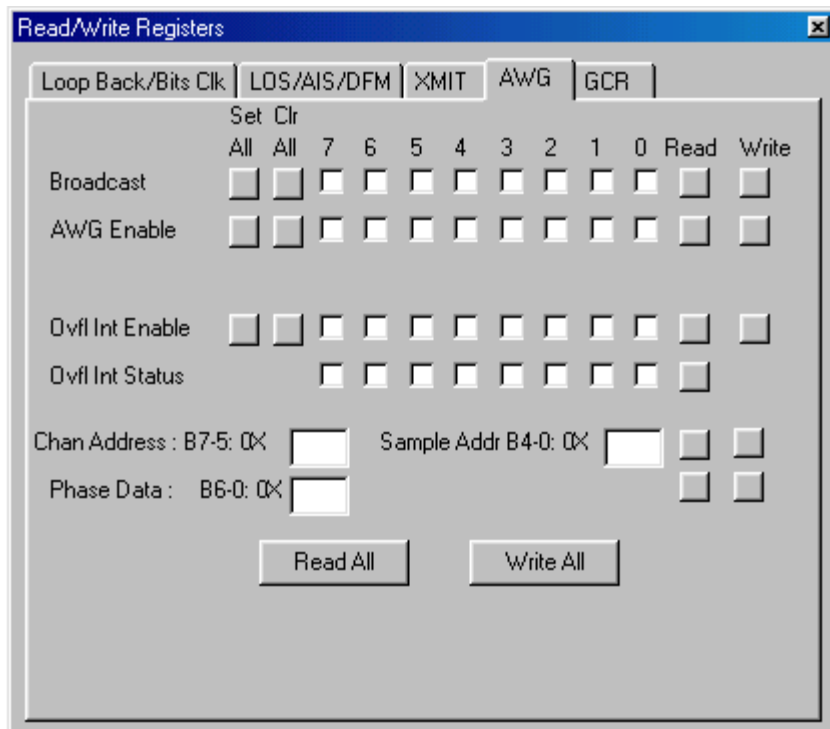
Read/Write Registers

Loop Back/Bits Clk | LOS/AIS/DFM | XMIT | AWG | GCR

Set All | Clr All | 7 | 6 | 5 | 4 | 3 | 2 | 1 | 0 | Read | Write

Broadcast

AWG Enable

Ovfl Int Enable

Ovfl Int Status

Chan Address : B7-5: 0X

Sample Addr B4-0: 0X

Phase Data : B6-0: 0X

Read All

Write All